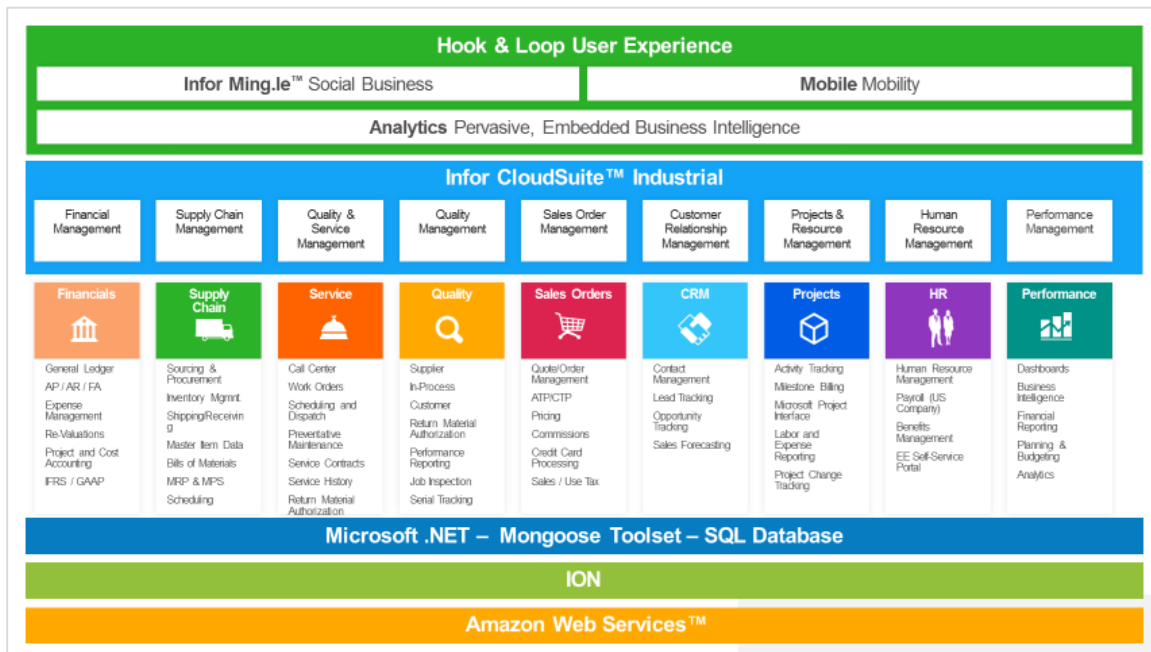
Hook & Loop User Experience

**Infor Ming.le**™ Social Business

**Mobile** Mobility

**Analytics** Pervasive, Embedded Business Intelligence

Infor CloudSuite™ Industrial

Financial Management

Supply Chain Management

Quality & Service Management

Quality Management

Sales Order Management

Customer Relationship Management

Projects & Resource Management

Human Resource Management

Performance Management

Financials
General Ledger
AP / AR / FA
Expense Management
Re-Valuations
Project and Cost Accounting
IFRS / GAAP

Supply Chain
Sourcing & Procurement
Inventory Mgmnt.
Shipping/Receiving
Master Item Data
Bills of Materials
MRP & MPS
Scheduling

Service
Call Center
Work Orders
Scheduling and Dispatch
Preventative Maintenance
Service Contracts
Service History
Return Material Authorization

Quality
Supplier
In-Process
Customer
Return Material Authorization
Performance Reporting
Job Inspection
Serial Tracking

Sales Orders
Quote/Order Management
ATP/CTP
Pricing
Commissions
Credit Card Processing
Sales / Use Tax

CRM
Contact Management
Lead Tracking
Opportunity Tracking
Sales Forecasting

Projects
Activity Tracking
Milestone Billing
Microsoft Project Interface
Labor and Expense Reporting
Project Change Tracking

HR
Human Resource Management
Payroll (US Company)
Benefits Management
EE Self-Service Portal

Performance
Dashboards
Business Intelligence
Financial Reporting
Planning & Budgeting
Analytics

Microsoft .NET – Mongoose Toolset – SQL Database

ION

Amazon Web Services™